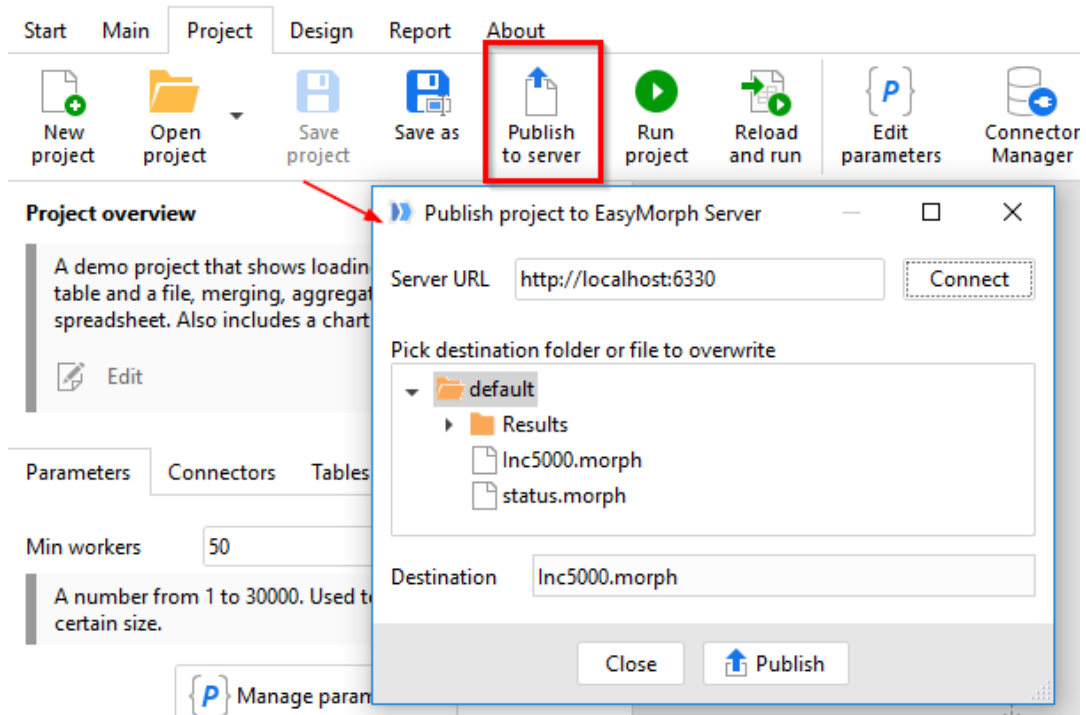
Start Main Project Design Report About

New project
Open project
Save project
Save as
Publish to server
Run project
Reload and run
Edit parameters
Connector Manager

Project overview

A demo project that shows loadin table and a file, merging, aggregat spreadsheet. Also includes a chart

Edit

Parameters Connectors Tables

Min workers 50

A number from 1 to 30000. Used t certain size.

Manage param

Publish project to EasyMorph Server

Server URL http://localhost:6330 Connect

Pick destination folder or file to overwrite

default
Results
Inc5000.morph
status.morph

Destination Inc5000.morph

Close Publish